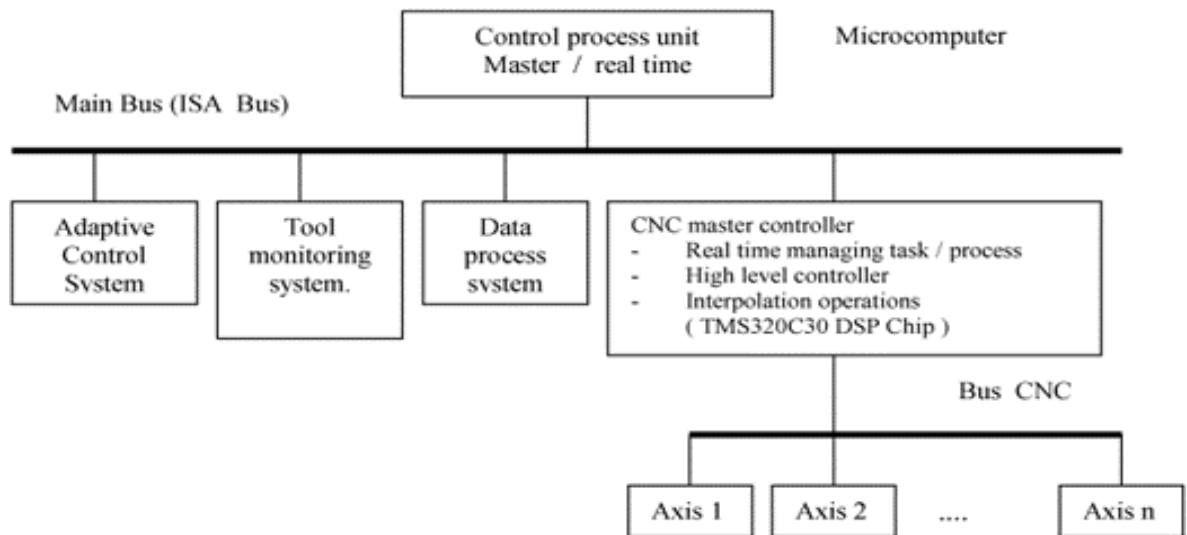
Control process unit
Master / real time

Microcomputer

Main Bus (ISA Bus)

Adaptive Control System

Tool monitoring system.

Data process system

CNC master controller
- Real time managing task / process
- High level controller
- Interpolation operations ( TMS320C30 DSP Chip )

Bus CNC

Axis 1

Axis 2

....

Axis n